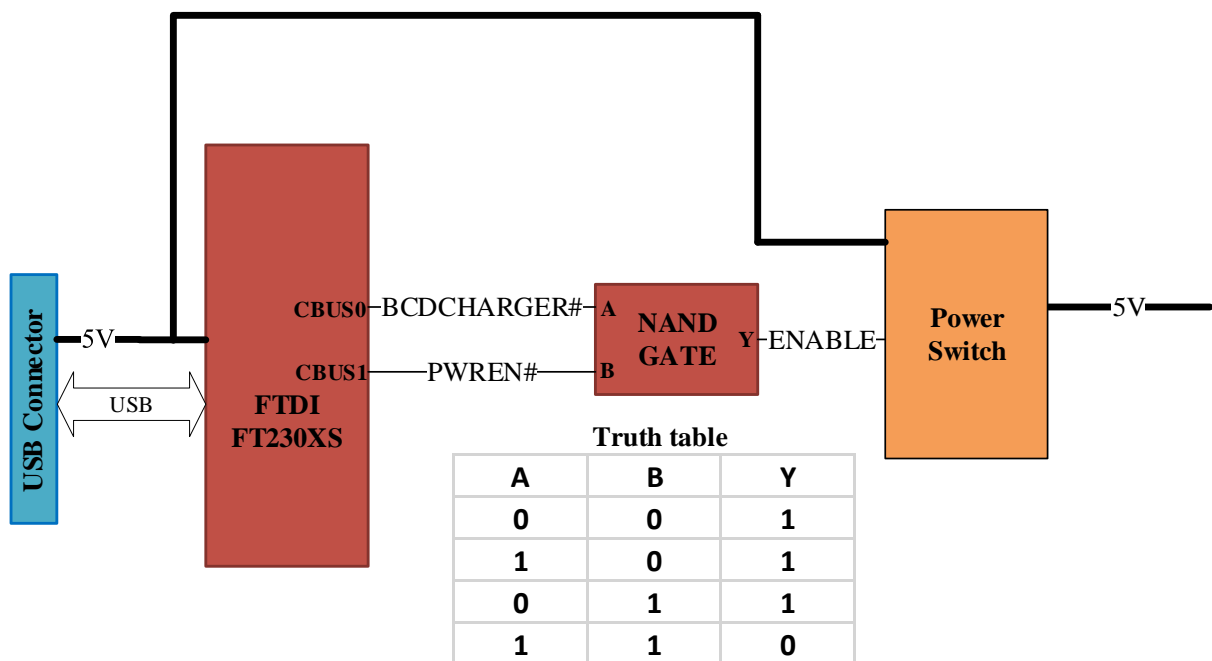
USB Connector

5V

USB

FTDI
FT230XS

CBUS0 BCDCHARGER# A

CBUS1 PWREN# B

NAND
GATE

Y ENABLE

Power
Switch

5V

Truth table

| A | B | Y |
|---|---|---|
| 0 | 0 | 1 |
| 1 | 0 | 1 |
| 0 | 1 | 1 |
| 1 | 1 | 0 |